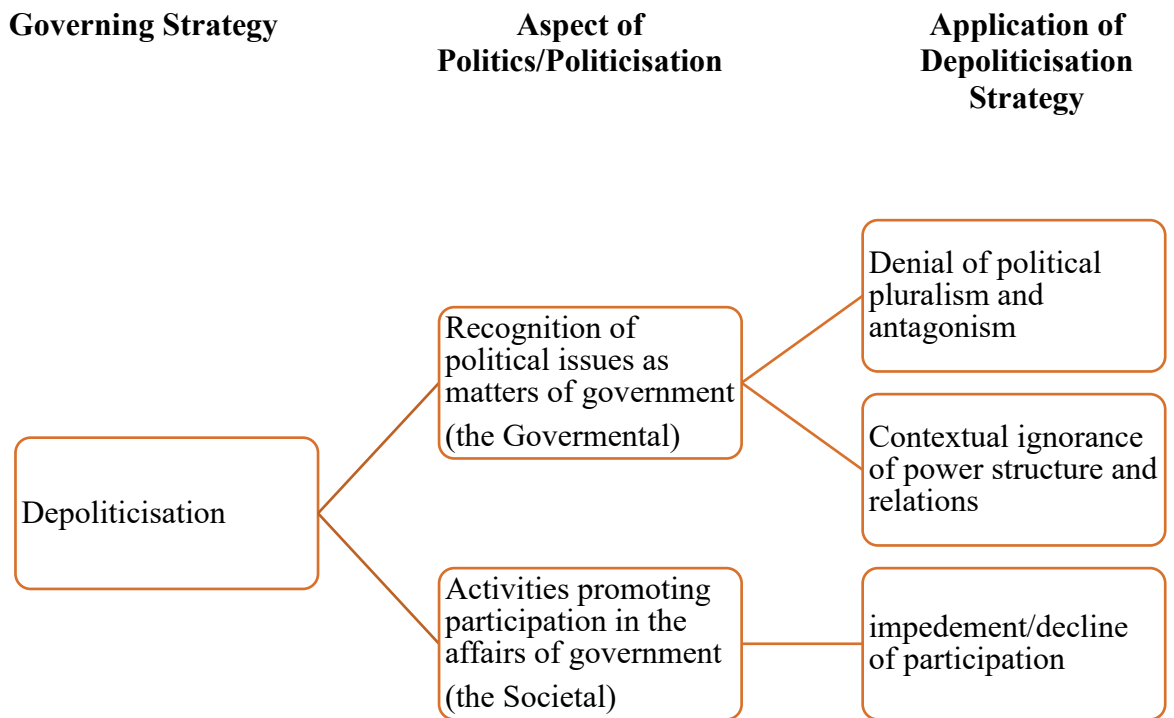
Governing Strategy

Aspect of Politics/Politicisation

Application of Depoliticisation Strategy

Depoliticisation

Recognition of political issues as matters of government (the Govermental)

Activities promoting participation in the affairs of government (the Societal)

Denial of political pluralism and antagonism

Contextual ignorance of power structure and relations

impedement/decline of participation